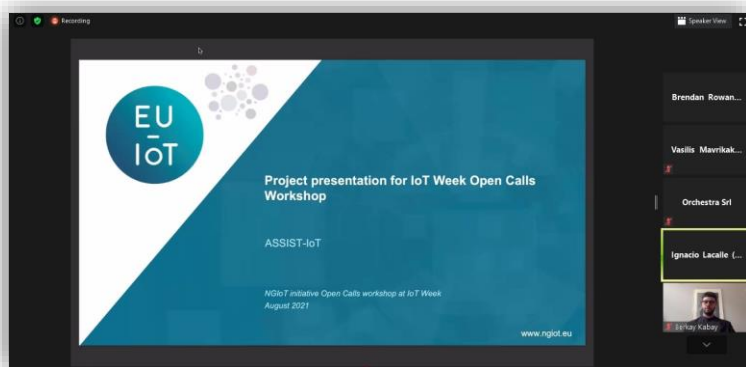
Recording

Speaker View

EU
-
IoT

Project presentation for IoT Week Open Calls Workshop

ASSIST-IoT

NGIoT initiative Open Calls workshop at IoT Week
August 2021

www.ngiot.eu

Brendan Rowan...

Vasilis Mavrikak...

Orchestra Srl

Ignacio Lacalle (...

Erkay Kabay